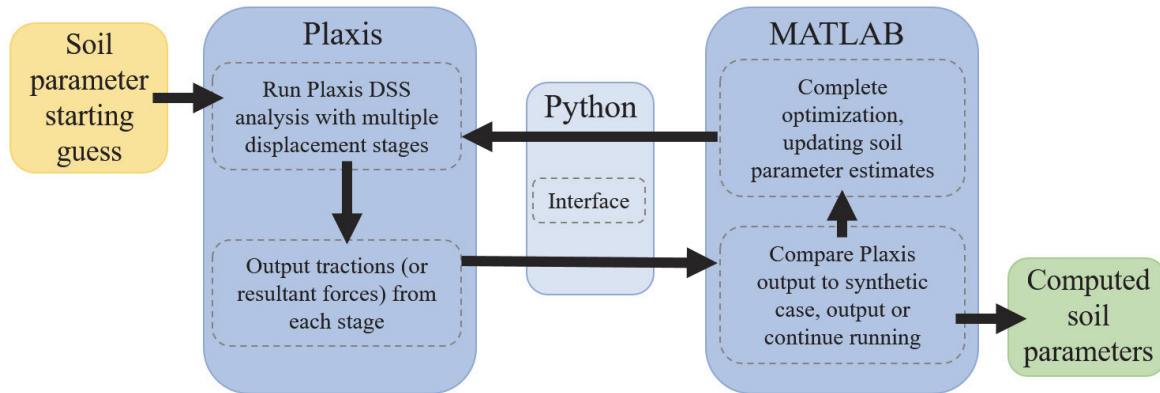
Soil parameter starting guess

Plaxis

Run Plaxis DSS analysis with multiple displacement stages

Output tractions (or resultant forces) from each stage

Python

Interface

MATLAB

Complete optimization, updating soil parameter estimates

Compare Plaxis output to synthetic case, output or continue running

Computed soil parameters